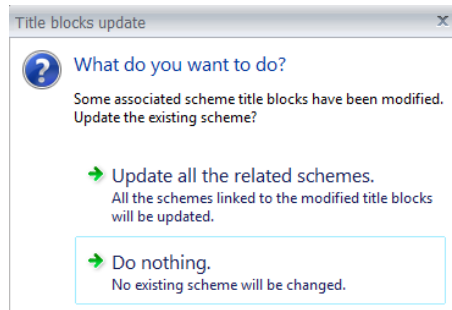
Title blocks update

x

What do you want to do?

Some associated scheme title blocks have been modified. Update the existing scheme?

Update all the related schemes.
All the schemes linked to the modified title blocks will be updated.

Do nothing.
No existing scheme will be changed.